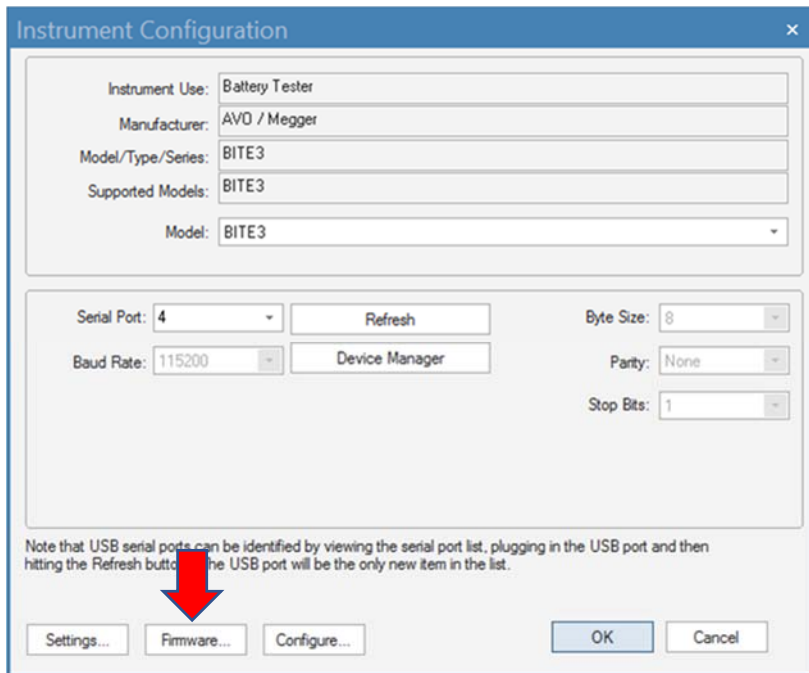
Instrument Configuration ×

Instrument Use: Battery Tester

Manufacturer: AVO / Megger

Model/Type/Series: BITE3

Supported Models: BITE3

Model: BITE3

Serial Port: 4

Refresh

Byte Size: 8

Baud Rate: 115200

Device Manager

Parity: None

Stop Bits: 1

Note that USB serial ports can be identified by viewing the serial port list, plugging in the USB port and then hitting the Refresh butto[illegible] the USB port will be the only new item in the list.

Settings...

Firmware...

Configure...

OK

Cancel